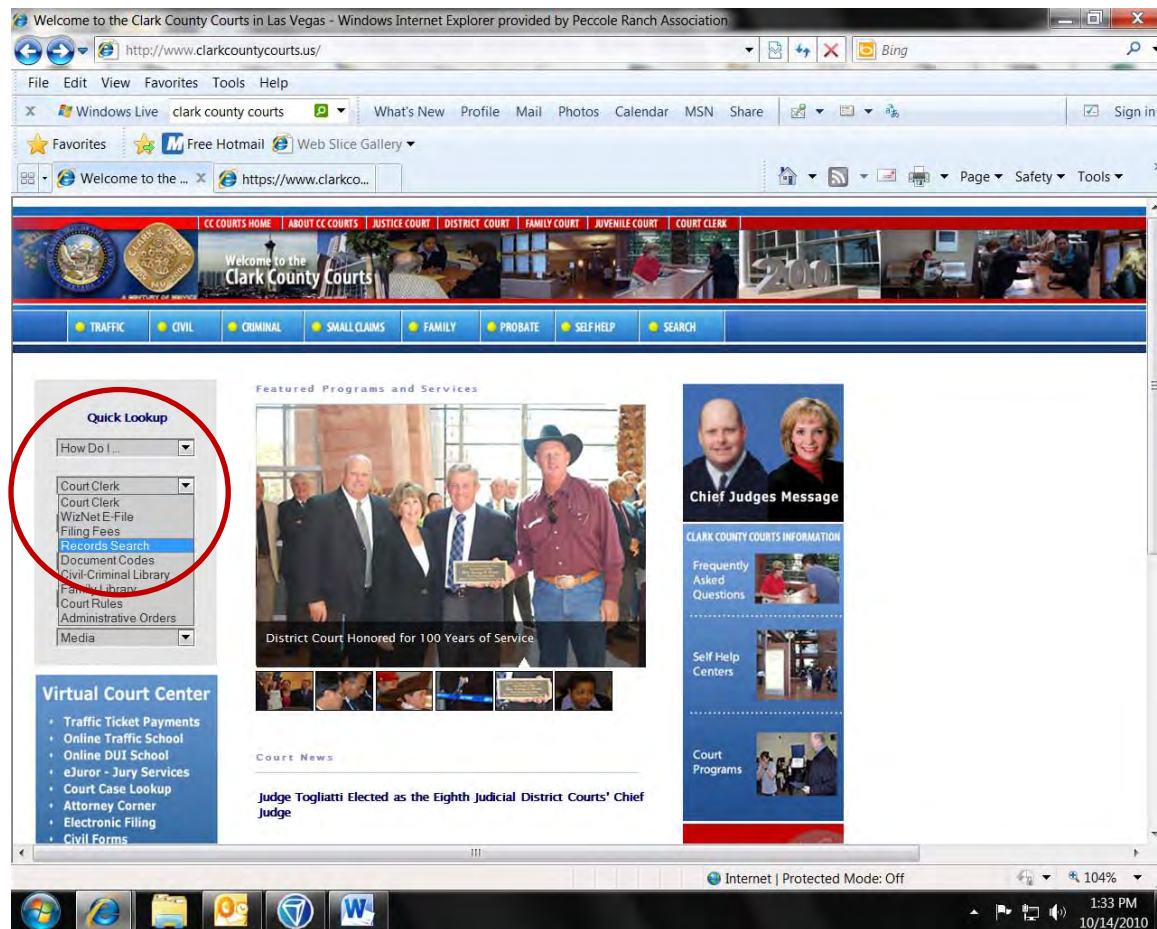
Welcome to the Clark County Courts in Las Vegas - Windows Internet Explorer provided by Peccole Ranch Association

http://www.clarkcountycourts.us/

Bing

File Edit View Favorites Tools Help

Windows Live clark county courts What's New Profile Mail Photos Calendar MSN Share Sign in

Favorites Free Hotmail Web Slice Gallery

Welcome to the ... https://www.clarkco...

Page Safety Tools

CC COURTS HOME | ABOUT CC COURTS | JUSTICE COURT | DISTRICT COURT | FAMILY COURT | JUVENILE COURT | COURT CLERK

Welcome to the Clark County Courts

TRAFFIC CIVIL CRIMINAL SMALL CLAIMS FAMILY PROBATE SELF HELP SEARCH

Quick Lookup

How Do I ...

Court Clerk
Court Clerk
WizNet E-File
Filing Fees
Records Search
Document Codes
Civil-Criminal Library
Family Library
Court Rules
Administrative Orders

Media

Virtual Court Center

Traffic Ticket Payments
Online Traffic School
Online DUI School
eJuror - Jury Services
Court Case Lookup
Attorney Corner
Electronic Filing
Civil Forms

Featured Programs and Services

District Court Honored for 100 Years of Service

Court News

Judge Togliatti Elected as the Eighth Judicial District Courts' Chief Judge

Chief Judges Message

CLARK COUNTY COURTS INFORMATION

Frequently Asked Questions

Self Help Centers

Court Programs

Internet | Protected Mode: Off

104%

1:33 PM
10/14/2010